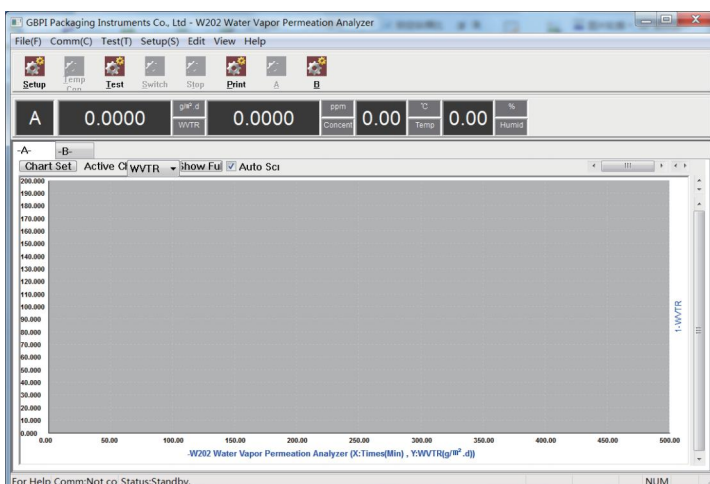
GBPI Packaging Instruments Co., Ltd - W202 Water Vapor Permeation Analyzer

File(F) Comm(C) Test(T) Setup(S) Edit View Help

Setup Temp Con Test Switch Stop Print A B

A 0.0000 g/m² d WVTR 0.0000 ppm Concent 0.00 °C Temp 0.00 % Humid

-A- -B-

Chart Set Active Cl WVTR Show Ful Auto Sc

200.000
190.000
180.000
170.000
160.000
150.000
140.000
130.000
120.000
110.000
100.000
90.000
80.000
70.000
60.000
50.000
40.000
30.000
20.000
10.000
0.000

0.00 50.00 100.00 150.00 200.00 250.00 300.00 350.00 400.00 450.00 500.00

-W202 Water Vapor Permeation Analyzer (X:Times(Min) , Y:WVTR(g/m² .d))

1-WVTR

For Help Comm:Not co Status:Standby NUM